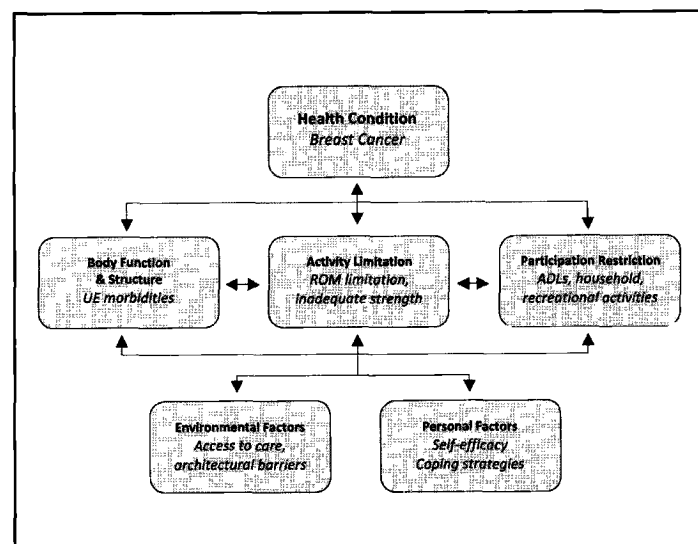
Health Condition
Breast Cancer

Body Function & Structure
UE morbidities

Activity Limitation
ROM limitation, inadequate strength

Participation Restriction
ADLs, household, recreational activities

Environmental Factors
Access to care, architectural barriers

Personal Factors
Self-efficacy
Coping strategies